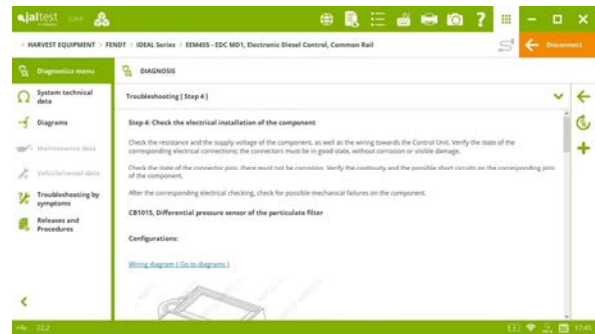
jaltest

> HARVEST EQUIPMENT > FENDT > IDEAL Series > EEM4S5 - EDC MD1, Electronic Diesel Control, Common Rail

Disconnect

Diagnostics menu

System technical data

Diagrams

Maintenance data

Vehicle/vessel data

Troubleshooting by symptoms

Releases and Procedures

DIAGNOSIS

Troubleshooting [ Step 4 ]

Step 4: Check the electrical installation of the component

Check the resistance and the supply voltage of the component, as well as the wiring towards the Control Unit. Verify the state of the corresponding electrical connections; the connectors must be in good state, without corrosion or visible damage.

Check the state of the connector pins, there must not be corrosion. Verify the continuity and the possible short circuits on the corresponding pins of the component.

After the corresponding electrical checking, check for possible mechanical failures on the component.

CB1015, Differential pressure sensor of the particulate filter

Configurations:

Wiring diagram ( Go to diagrams )

22.2

17:45